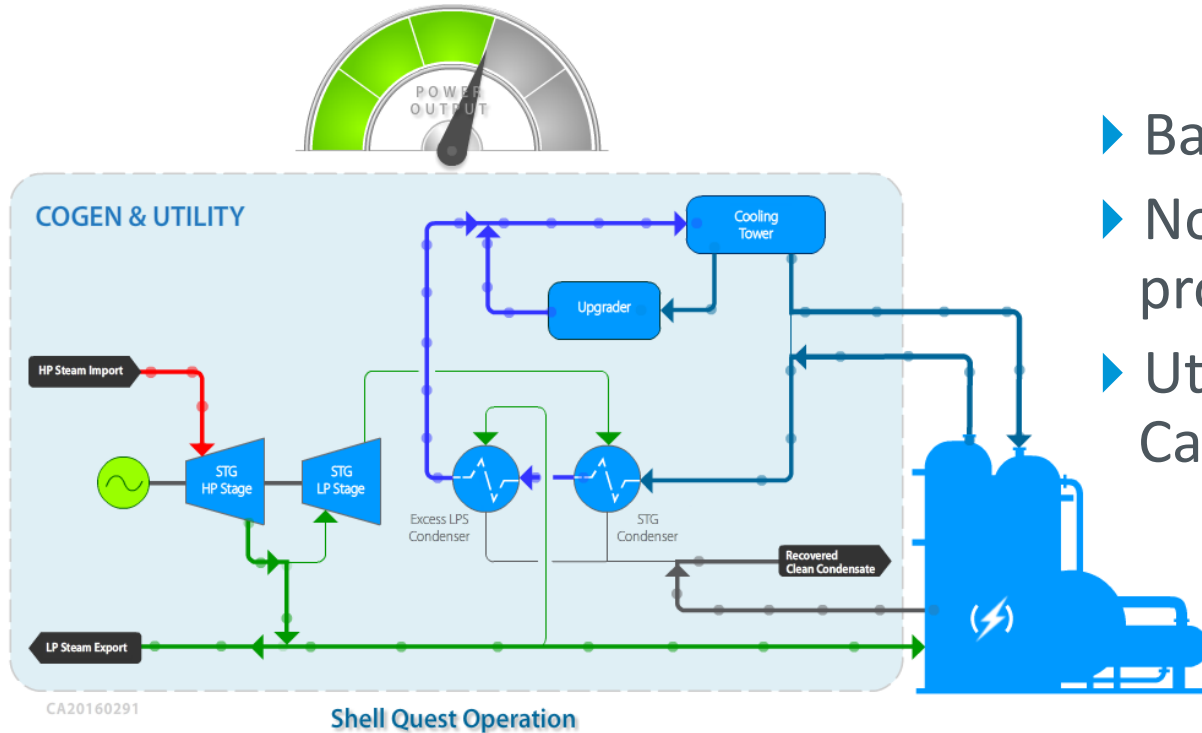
POWER OUTPUT

COGEN & UTILITY

Cooling Tower

Upgrader

HP Steam Import

STG HP Stage

STG LP Stage

Excess LPS Condenser

STG Condenser

Recovered Clean Condensate

LP Steam Export

CA20160291

Shell Quest Operation

Ba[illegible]

No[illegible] pro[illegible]

Ut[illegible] Ca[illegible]